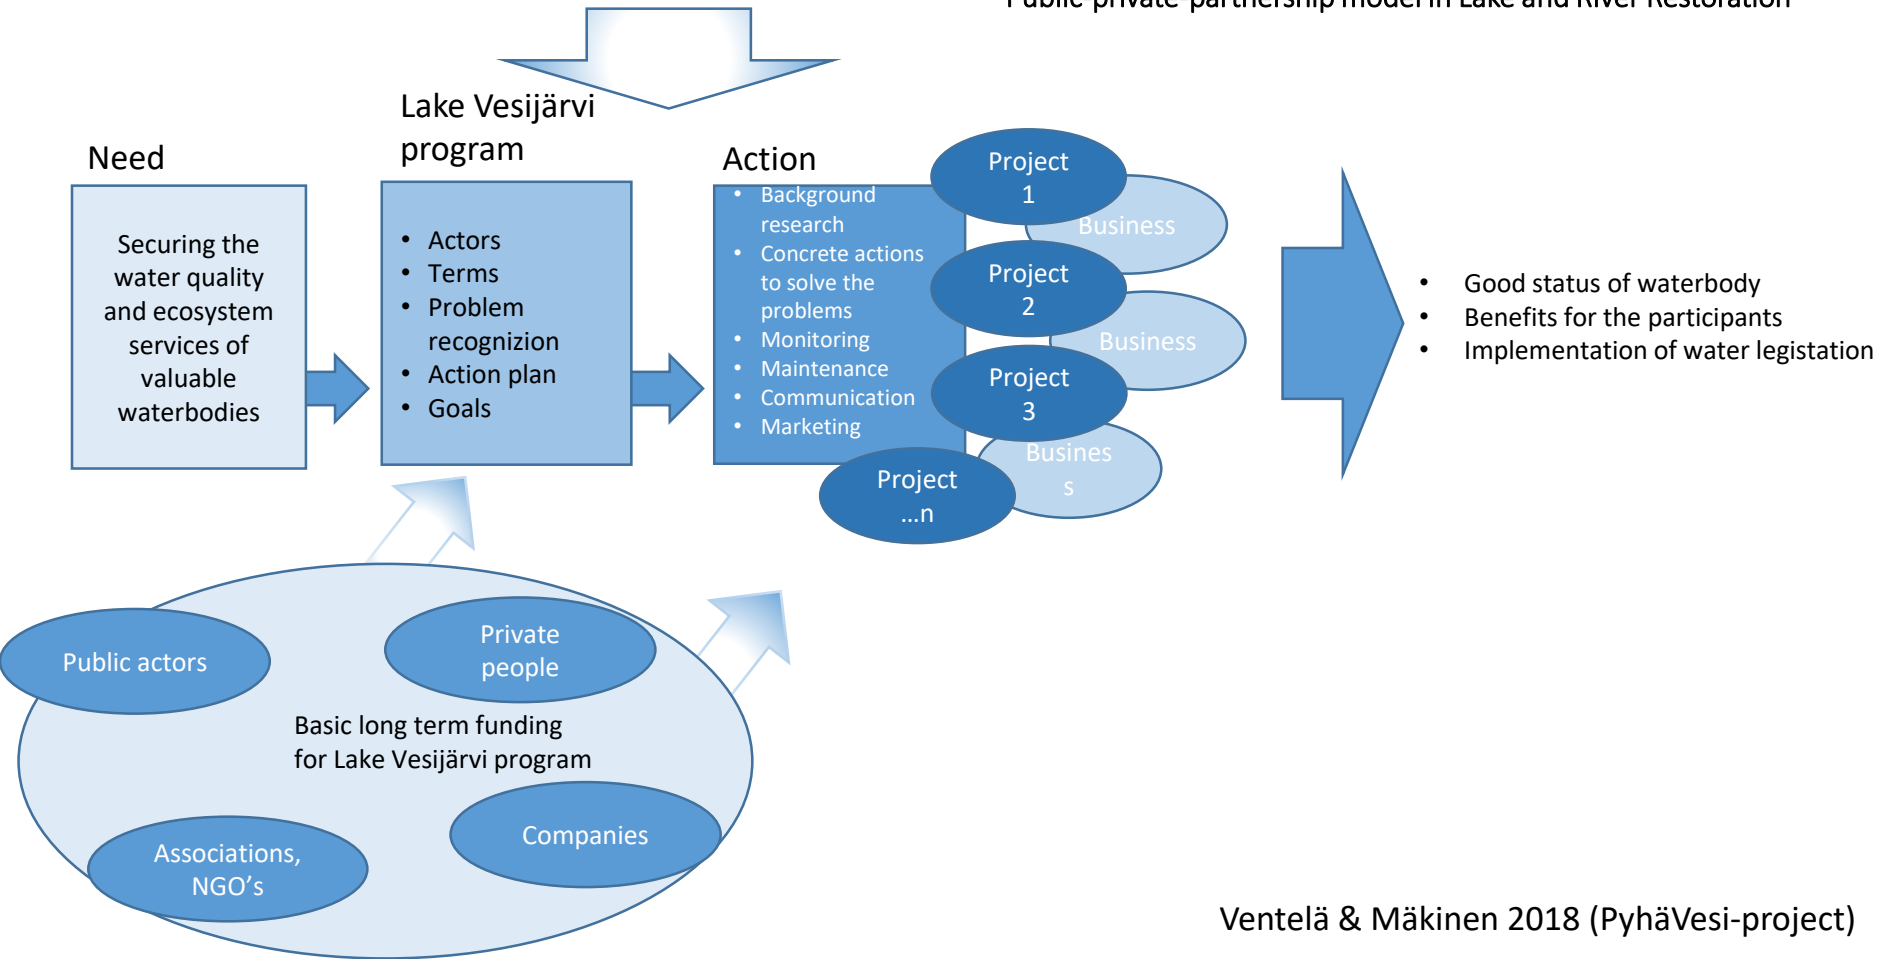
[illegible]

Need

Securing the water quality and ecosystem services of valuable waterbodies

Lake Vesijärvi program

- Actors
- Terms
- Problem recognizion
- Action plan
- Goals

Action

- Background research
- Concrete actions to solve the problems
- Monitoring
- Maintenance
- Communication
- Marketing

Project 1

Business

Project 2

Business

Project 3

Busines s

Project …n

- Good status of waterbody
- Benefits for the participants
- Implementation of water legistation

Public actors

Private people

Basic long term funding for Lake Vesijärvi program

Associations, NGO's

Companies

Ventelä & Mäkinen 2018 (PyhäVesi-project)